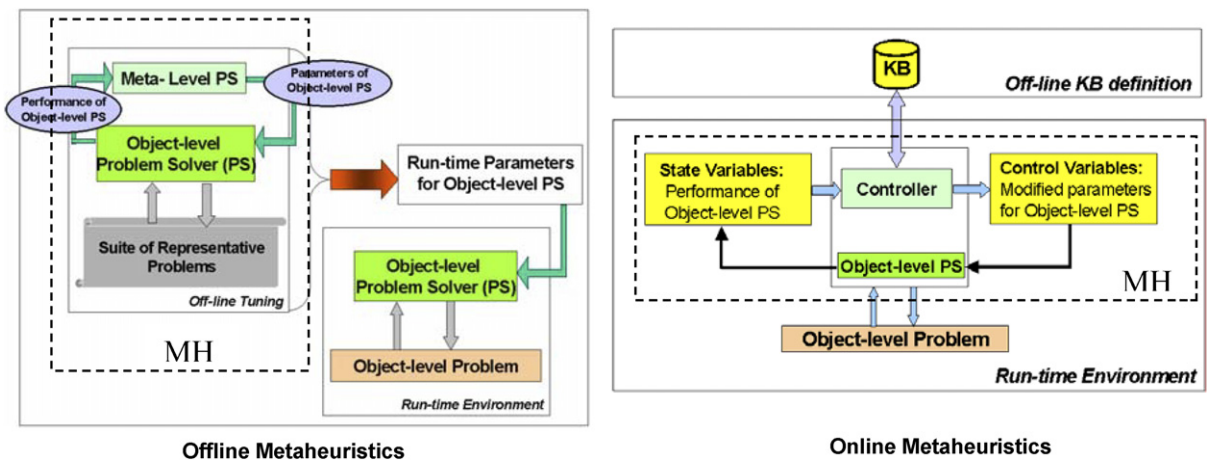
Meta- Level PS

Parameters of Object-level PS

Performance of Object-level PS

Object-level Problem Solver (PS)

Suite of Representative Problems

Off-line Tuning

MH

Run-time Parameters for Object-level PS

Object-level Problem Solver (PS)

Object-level Problem

Run-time Environment

Offline Metaheuristics

KB

Off-line KB definition

State Variables: Performance of Object-level PS

Controller

Control Variables: Modified parameters for Object-level PS

Object-level PS

MH

Object-level Problem

Run-time Environment

Online Metaheuristics